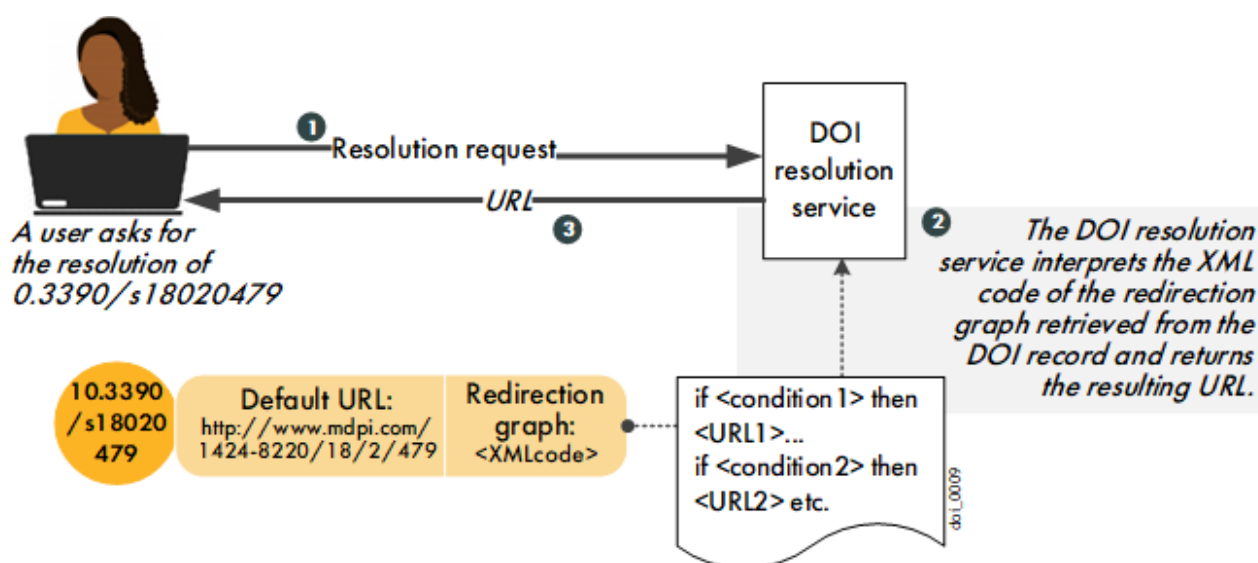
1 Resolution request

DOI resolution service

URL

3

A user asks for the resolution of 0.3390/s18020479

2 The DOI resolution service interprets the XML code of the redirection graph retrieved from the DOI record and returns the resulting URL.

10.3390 /s18020 479

Default URL: http://www.mdpi.com/ 1424-8220/18/2/479

Redirection graph: <XMLcode>

if <condition 1> then <URL1>...
if <condition2> then <URL2> etc.

doi_0009